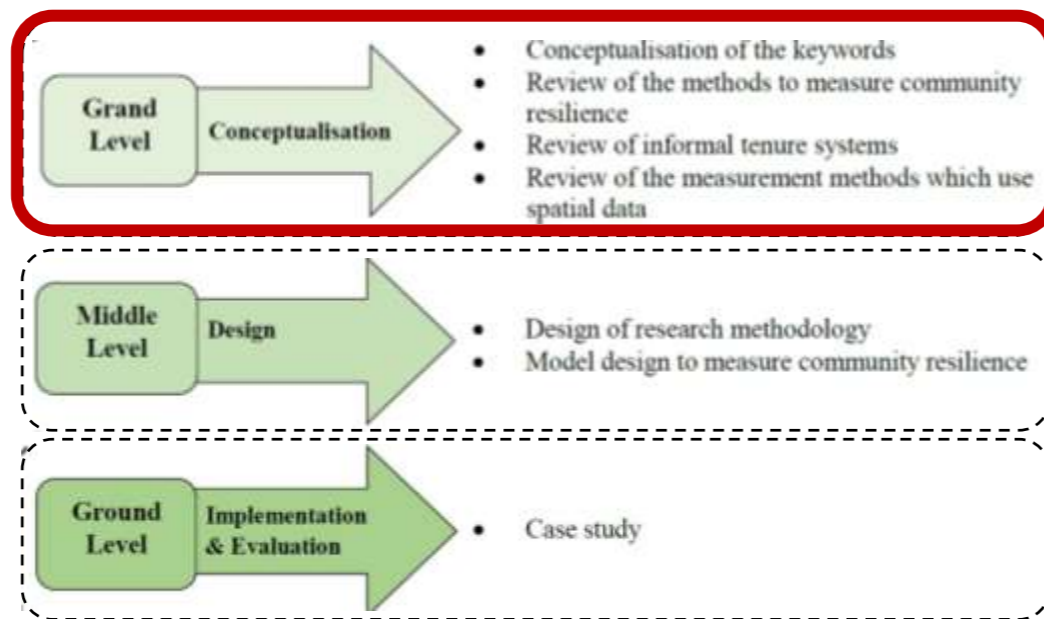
Grand Level

Conceptualisation

- Conceptualisation of the keywords
- Review of the methods to measure community resilience
- Review of informal tenure systems
- Review of the measurement methods which use spatial data

Middle Level

Design

- Design of research methodology
- Model design to measure community resilience

Ground Level

Implementation & Evaluation

- Case study